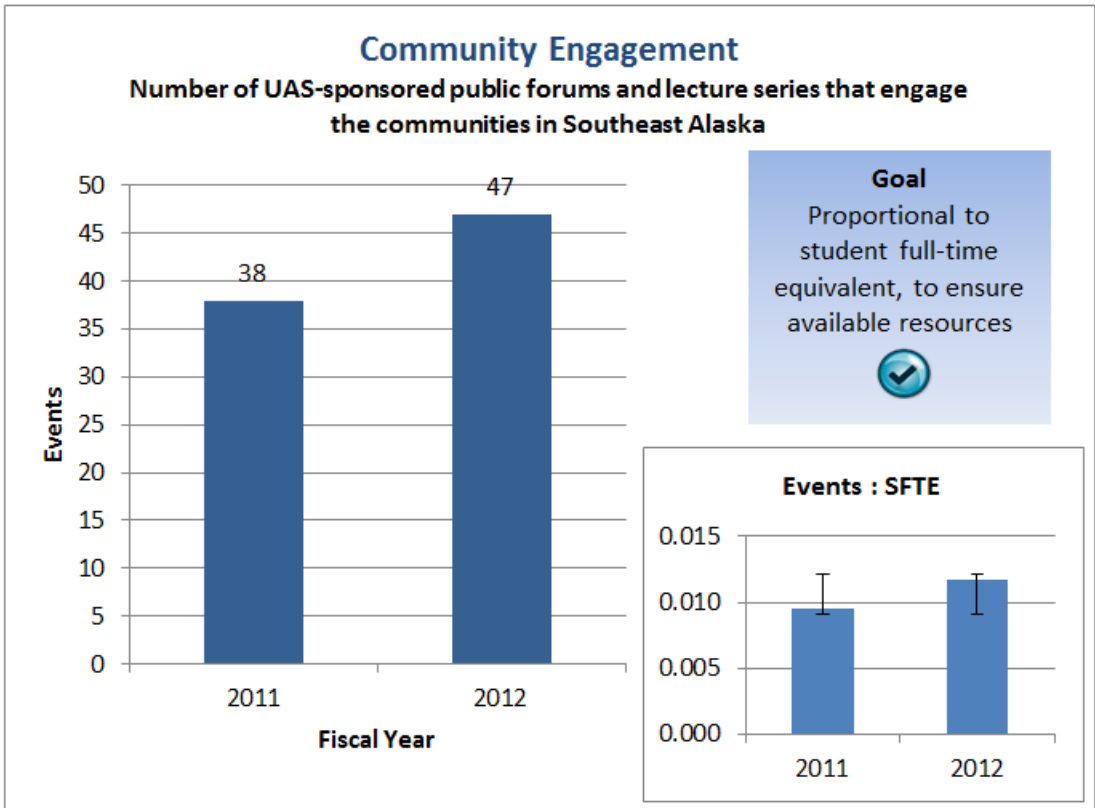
Community Engagement

Number of UAS-sponsored public forums and lecture series that engage the communities in Southeast Alaska

| Fiscal Year | Events |
|---|---|
| 2011 | 38 |
| 2012 | 47 |

Events

50
45
40
35
30
25
20
15
10
5
0

2011
2012

Fiscal Year

Goal
Proportional to student full-time equivalent, to ensure available resources

Events : SFTE

0.015
0.010
0.005
0.000

2011
2012